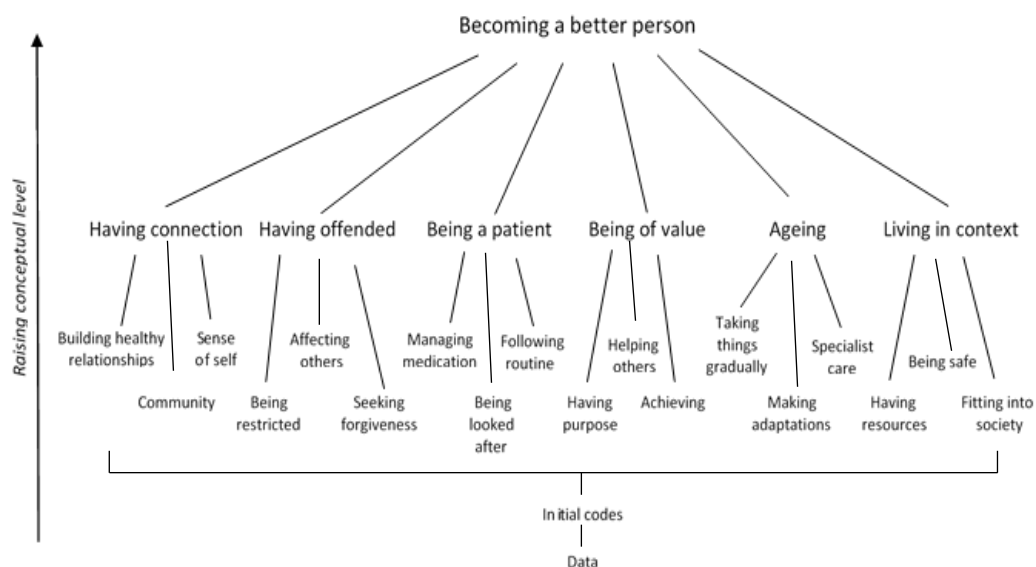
Becoming a better person

Raising conceptual level

Having connection

Building healthy relationships

Community

Sense of self

Having offended

Being restricted

Affecting others

Seeking forgiveness

Being a patient

Managing medication

Being looked after

Following routine

Being of value

Having purpose

Helping others

Achieving

Ageing

Taking things gradually

Making adaptations

Specialist care

Living in context

Having resources

Being safe

Fitting into society

Initial codes

Data